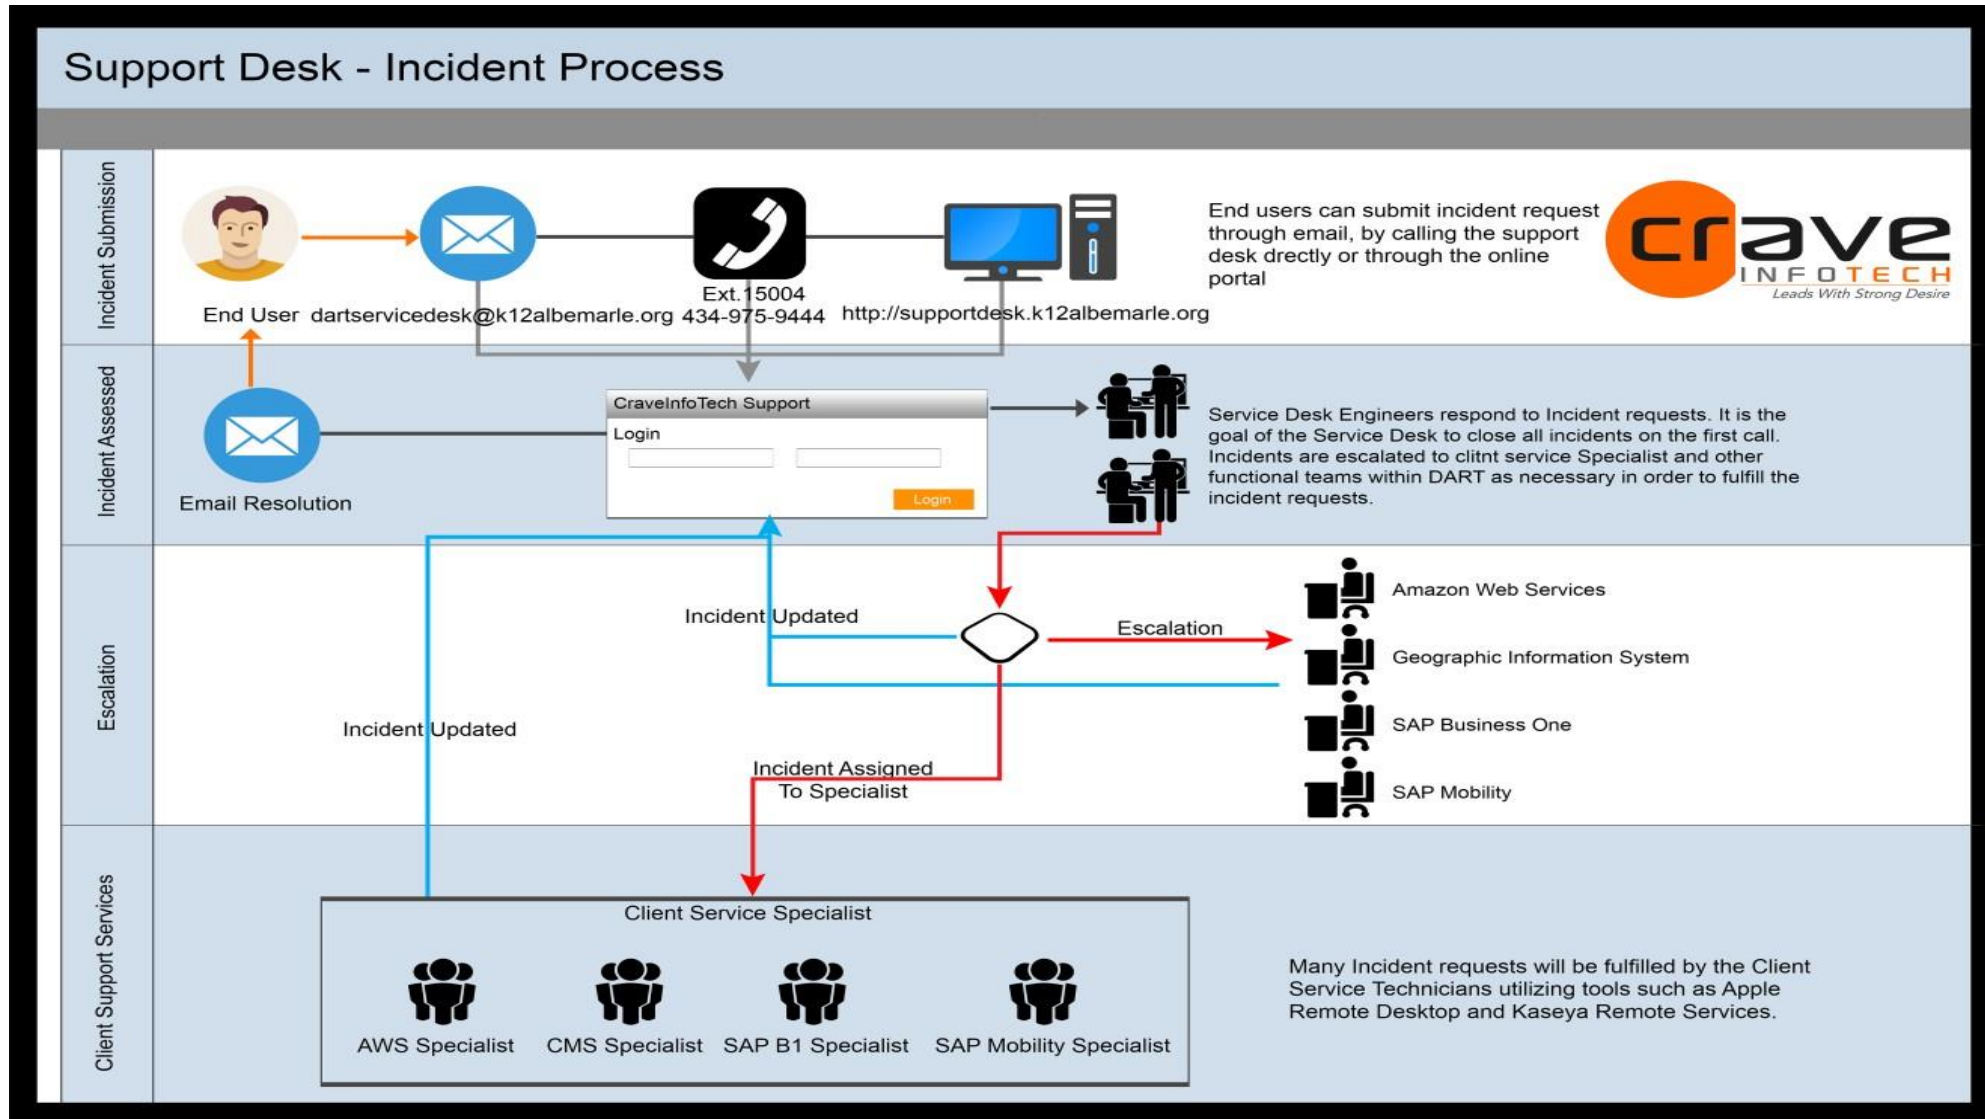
Support Desk - Incident Process

Incident Submission

End User dartservicedesk@k12albemarle.org Ext.15004 434-975-9444 http://supportdesk.k12albemarle.org

End users can submit incident request through email, by calling the support desk drectly or through the online portal

crave INFOTECH Leads With Strong Desire

Incident Assessed

Email Resolution

CraveInfoTech Support
Login
Login

Service Desk Engineers respond to Incident requests. It is the goal of the Service Desk to close all incidents on the first call. Incidents are escalated to clitnt service Specialist and other functional teams within DART as necessary in order to fulfill the incident requests.

Escalation

Incident Updated

Escalation

Amazon Web Services
Geographic Information System
SAP Business One
SAP Mobility

Incident Updated

Incident Assigned To Specialist

Client Support Services

Client Service Specialist

AWS Specialist CMS Specialist SAP B1 Specialist SAP Mobility Specialist

Many Incident requests will be fulfilled by the Client Service Technicians utilizing tools such as Apple Remote Desktop and Kaseya Remote Services.